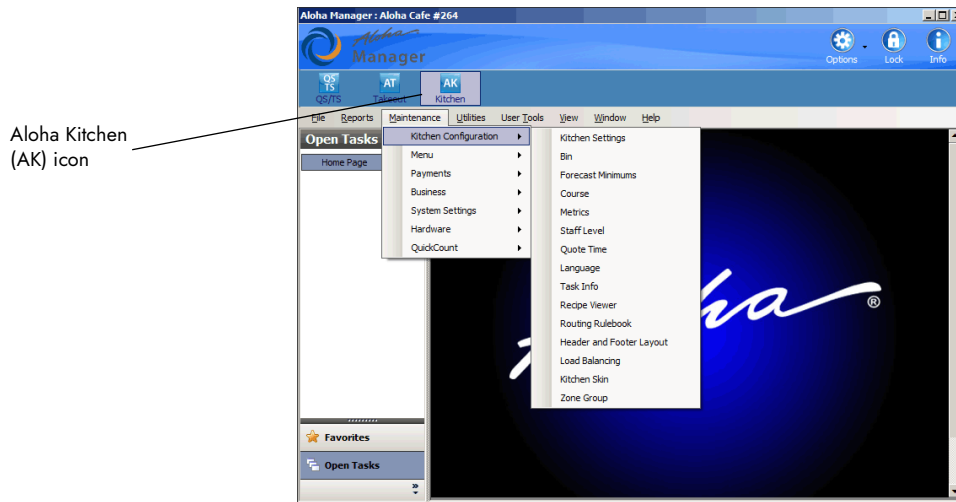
Aloha Kitchen (AK) icon

Aloha Manager : Aloha Cafe #264

Aloha Manager

Options Lock Info

QS/TS QS/TS AT Takeout AK Kitchen

File Reports Maintenance Utilities User Tools View Window Help

Open Tasks

Home Page

Kitchen Configuration
Menu
Payments
Business
System Settings
Hardware
QuickCount

Kitchen Settings
Bin
Forecast Minimums
Course
Metrics
Staff Level
Quote Time
Language
Task Info
Recipe Viewer
Routing Rulebook
Header and Footer Layout
Load Balancing
Kitchen Skin
Zone Group

Aloha®

Favorites
Open Tasks